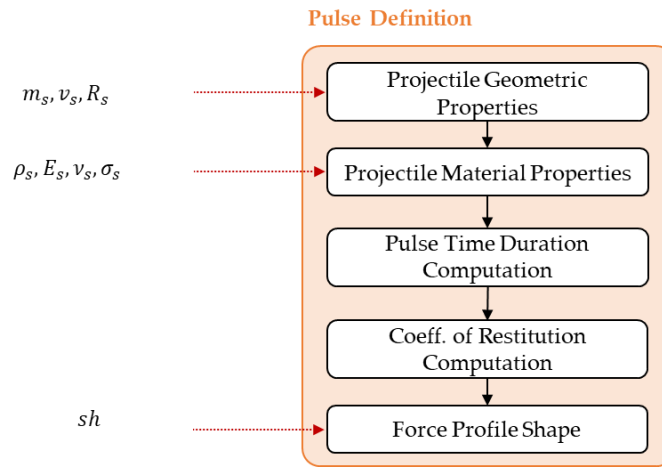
Pulse Definition

$m_s, v_s, R_s$

Projectile Geometric Properties

$\rho_s, E_s, \nu_s, \sigma_s$

Projectile Material Properties

Pulse Time Duration Computation

Coeff. of Restitution Computation

$sh$

Force Profile Shape